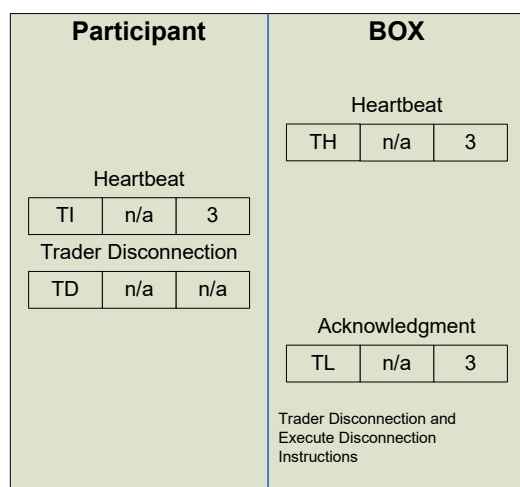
Participant

BOX

Heartbeat

| TH | n/a | 3 |
|---|---|---|

Heartbeat

| TI | n/a | 3 |
|---|---|---|

Trader Disconnection

| TD | n/a | n/a |
|---|---|---|

Acknowledgment

| TL | n/a | 3 |
|---|---|---|

Trader Disconnection and Execute Disconnection Instructions